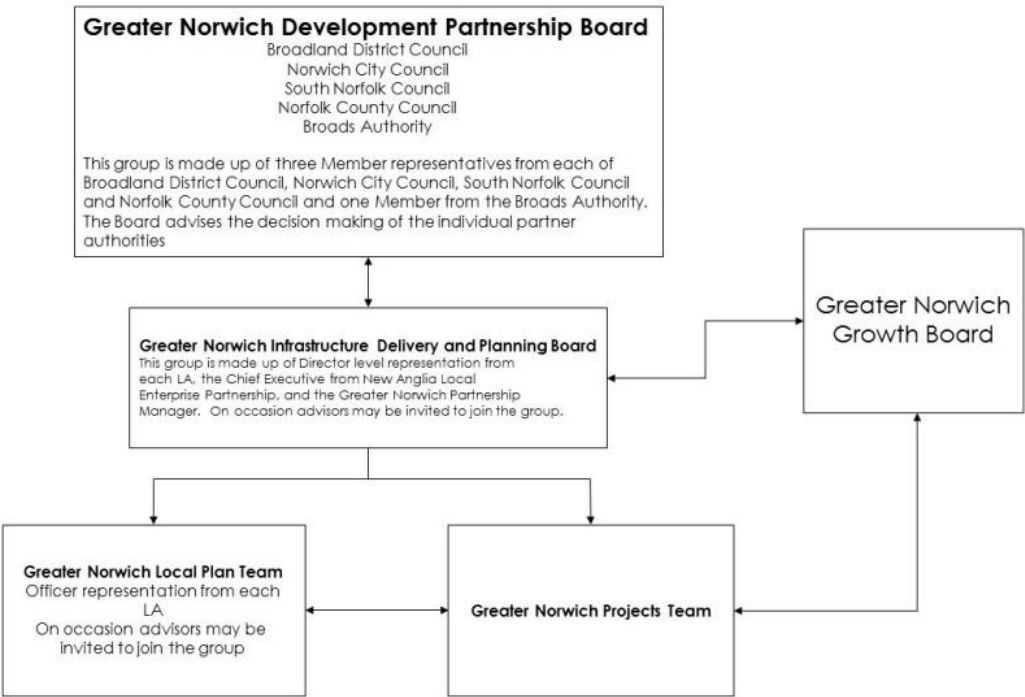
**Greater Norwich Development Partnership Board**
Broadland District Council
Norwich City Council
South Norfolk Council
Norfolk County Council
Broads Authority

This group is made up of three Member representatives from each of Broadland District Council, Norwich City Council, South Norfolk Council and Norfolk County Council and one Member from the Broads Authority. The Board advises the decision making of the individual partner authorities

Greater Norwich Growth Board

**Greater Norwich Infrastructure Delivery and Planning Board**
This group is made up of Director level representation from each LA, the Chief Executive from New Anglia Local Enterprise Partnership, and the Greater Norwich Partnership Manager. On occasion advisors may be invited to join the group.

**Greater Norwich Local Plan Team**
Officer representation from each LA
On occasion advisors may be invited to join the group

**Greater Norwich Projects Team**